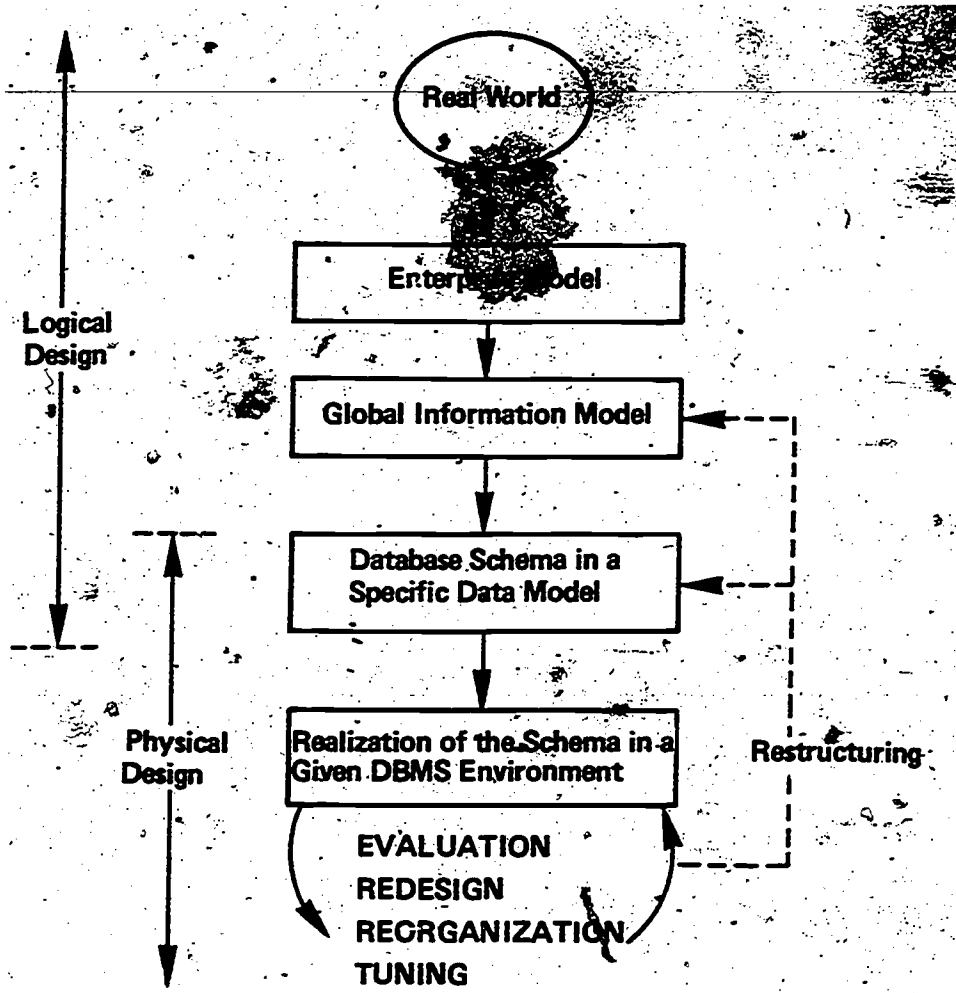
Real World

Enterp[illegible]odel

Logical Design

Global Information Model

Database Schema in a Specific Data Model

Physical Design

Realization of the Schema in a Given DBMS Environment

Restructuring

EVALUATION
REDESIGN
RECRGANIZATION
TUNING